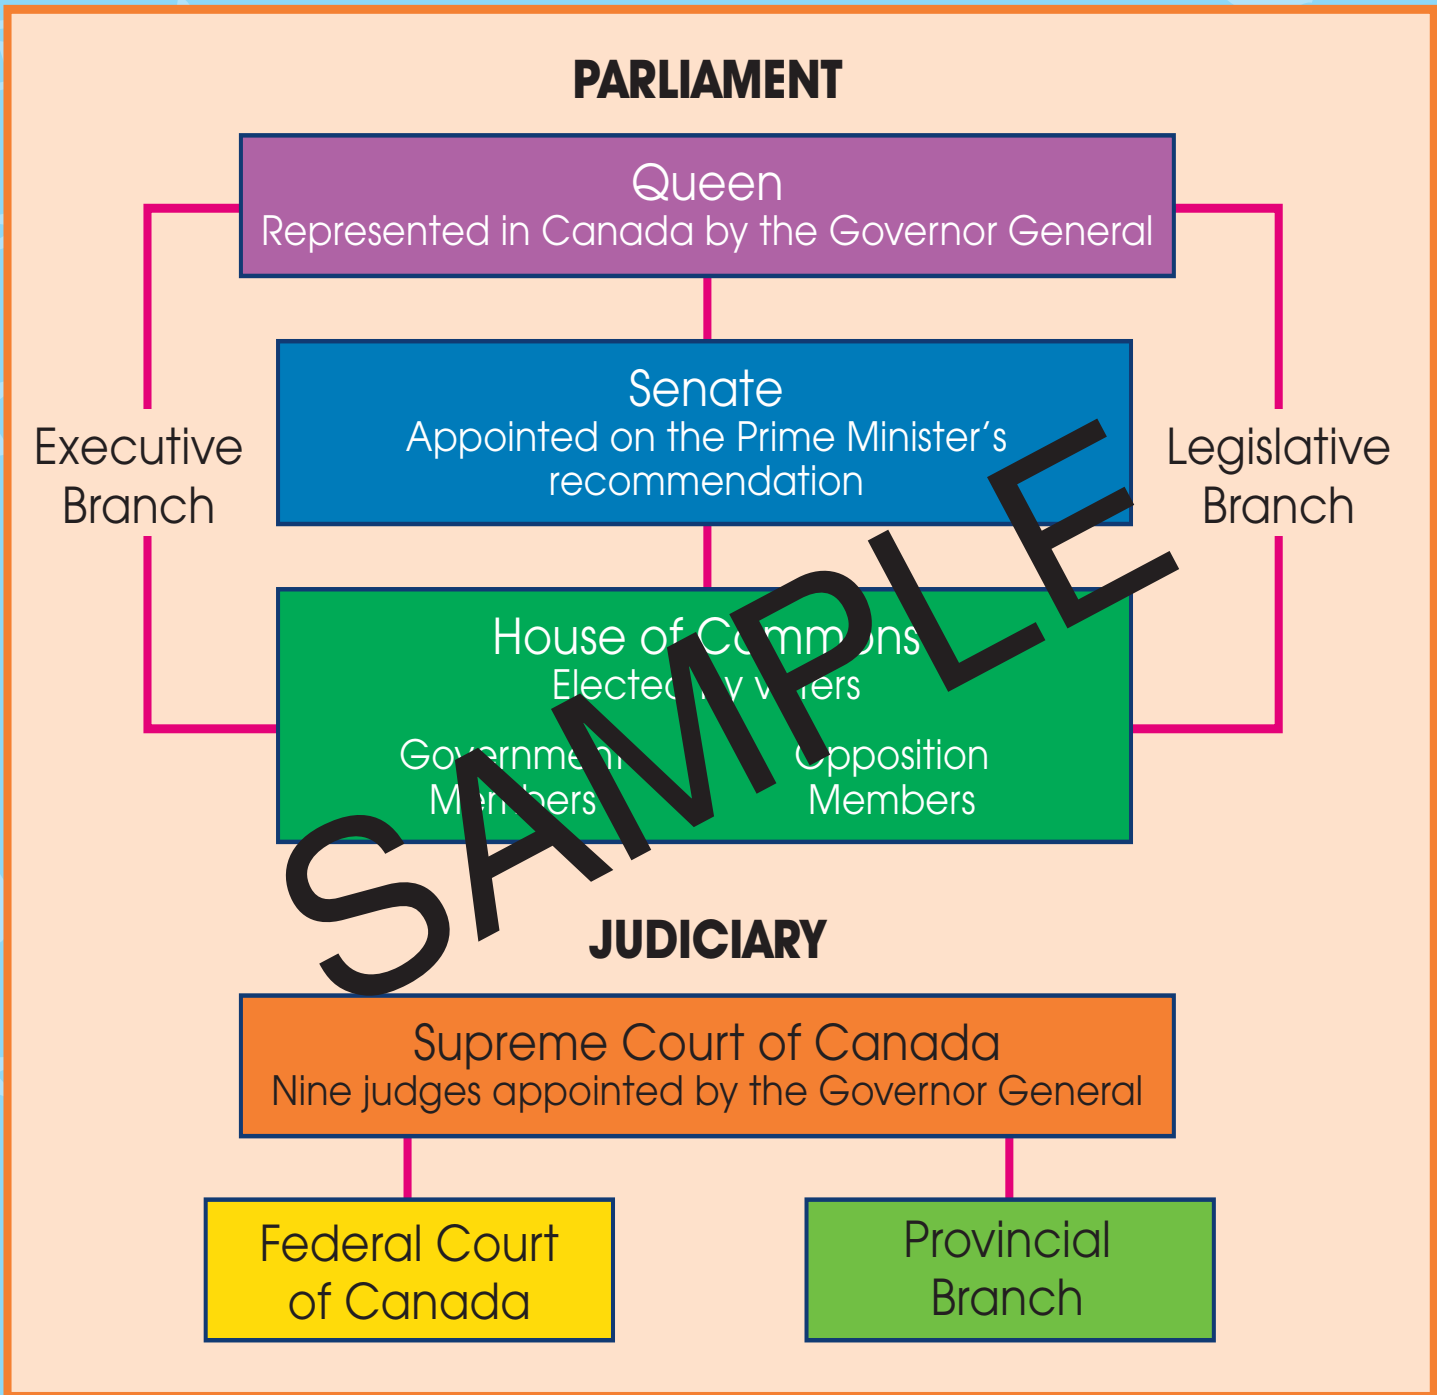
PARLIAMENT

Queen
Represented in Canada by the Governor General

Executive Branch

Senate
Appointed on the Prime Minister's recommendation

Legislative Branch

House of Co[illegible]mm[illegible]ns
Electe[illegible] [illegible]y v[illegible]ers

Go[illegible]ernme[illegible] Me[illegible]bers

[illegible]pposition Members

SAMPLE

JUDICIARY

Supreme Court of Canada
Nine judges appointed by the Governor General

Federal Court of Canada

Provincial Branch